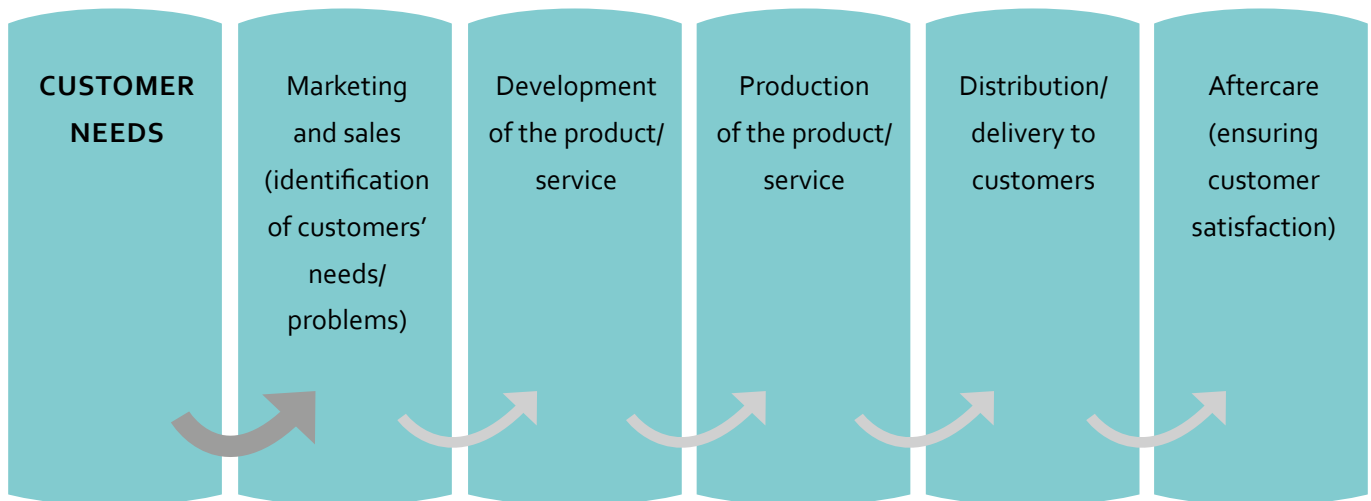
CUSTOMER NEEDS

Marketing and sales (identification of customers' needs/ problems)

Development of the product/ service

Production of the product/ service

Distribution/ delivery to customers

Aftercare (ensuring customer satisfaction)